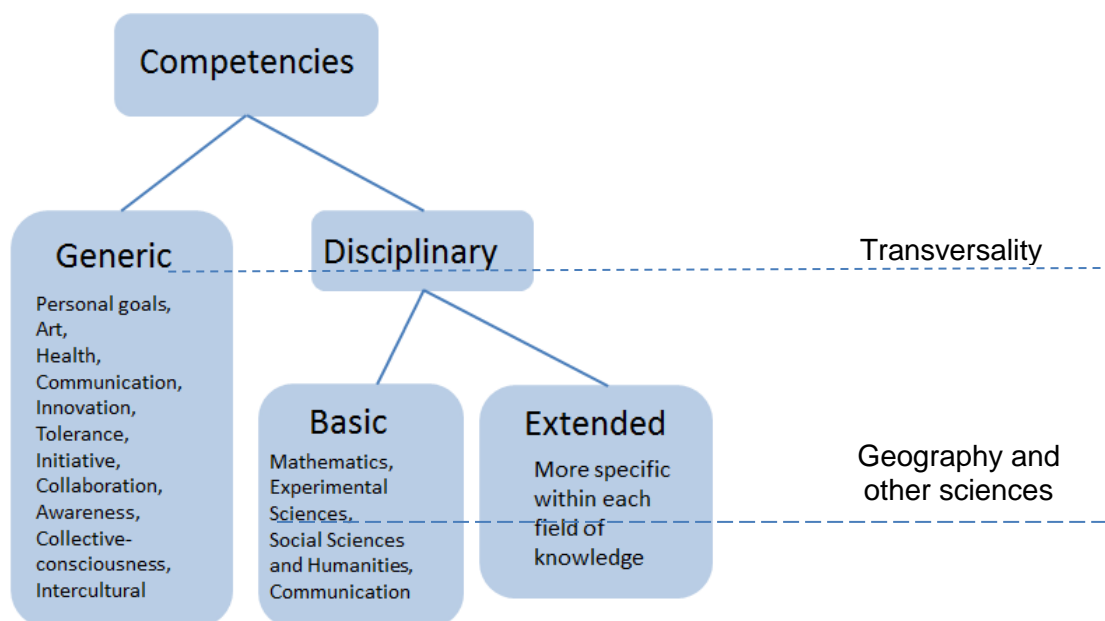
Competencies

Generic

Personal goals, Art, Health, Communication, Innovation, Tolerance, Initiative, Collaboration, Awareness, Collective-consciousness, Intercultural

Disciplinary

Transversality

Basic

Mathematics, Experimental Sciences, Social Sciences and Humanities, Communication

Extended

More specific within each field of knowledge

Geography and other sciences